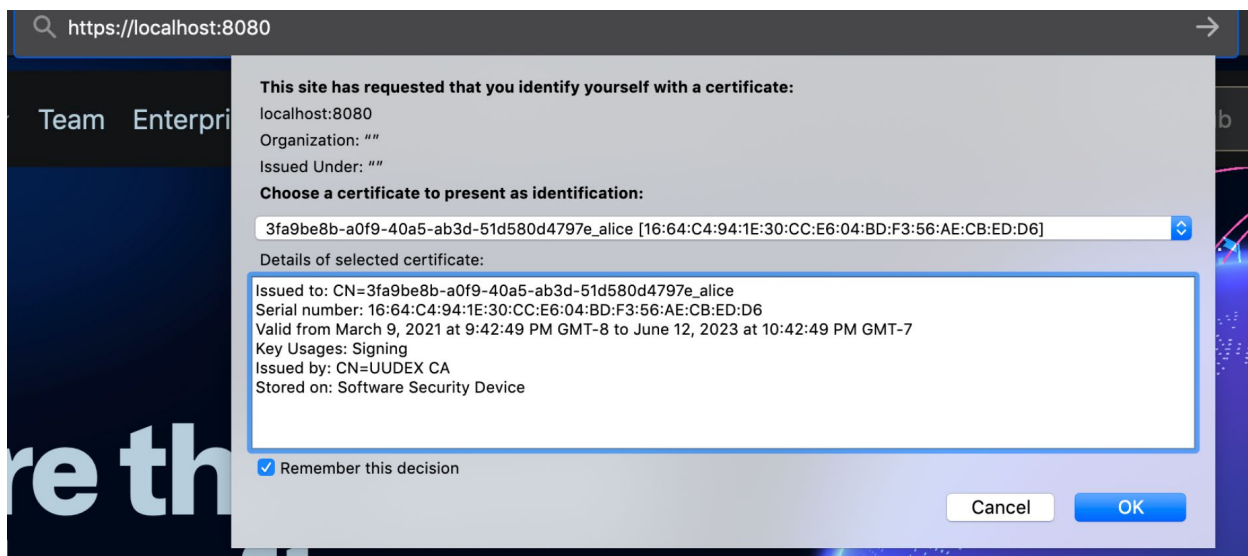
https://localhost:8080

Team Enterpri

This site has requested that you identify yourself with a certificate:

localhost:8080

Organization: ""

Issued Under: ""

Choose a certificate to present as identification:

3fa9be8b-a0f9-40a5-ab3d-51d580d4797e_alice [16:64:C4:94:1E:30:CC:E6:04:BD:F3:56:AE:CB:ED:D6]

Details of selected certificate:

Issued to: CN=3fa9be8b-a0f9-40a5-ab3d-51d580d4797e_alice
Serial number: 16:64:C4:94:1E:30:CC:E6:04:BD:F3:56:AE:CB:ED:D6
Valid from March 9, 2021 at 9:42:49 PM GMT-8 to June 12, 2023 at 10:42:49 PM GMT-7
Key Usages: Signing
Issued by: CN=UUDEX CA
Stored on: Software Security Device

Remember this decision

Cancel OK

re th